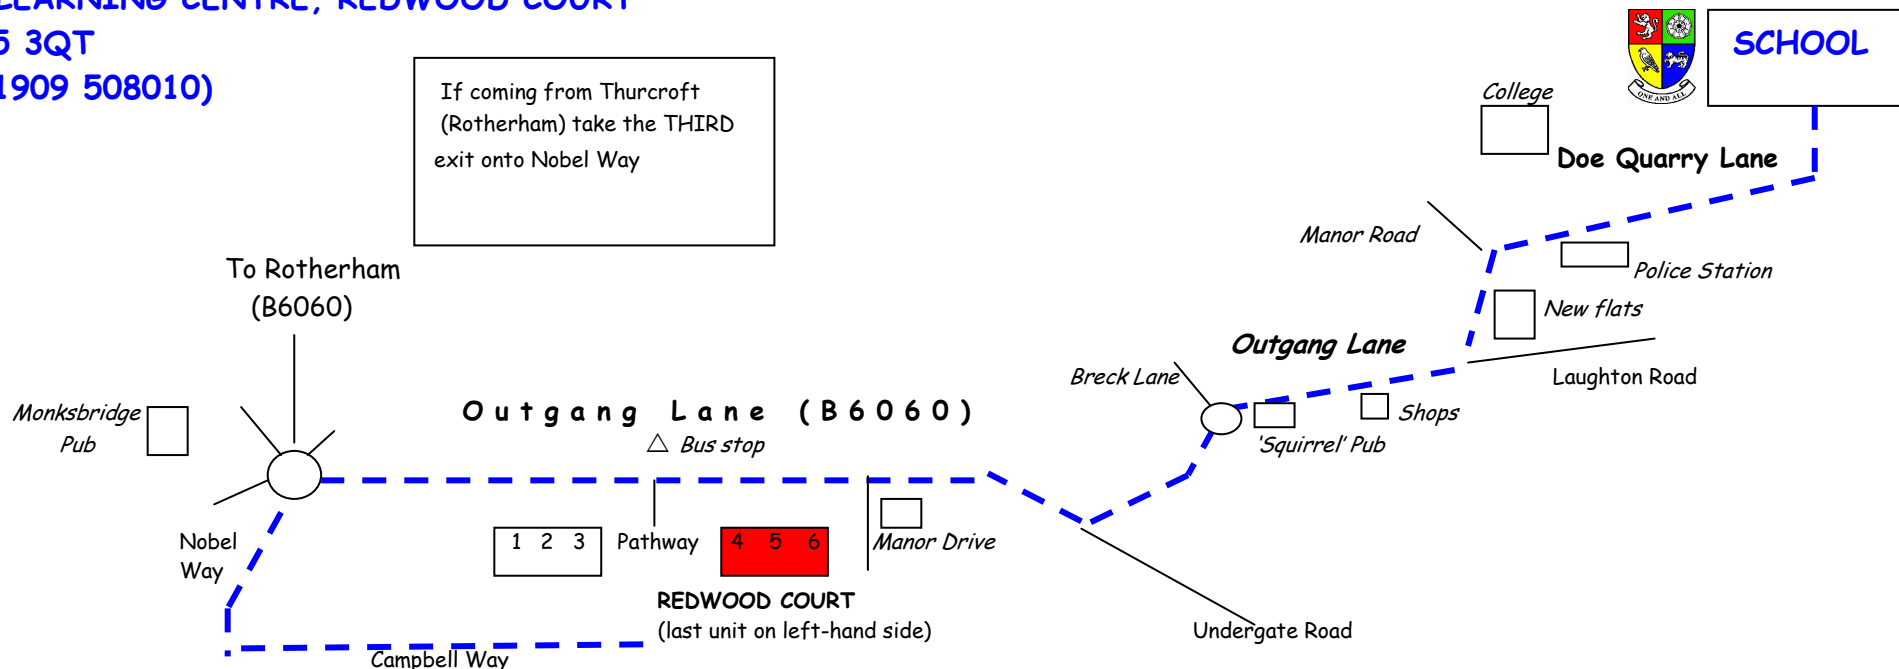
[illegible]LEARNING CENTRE, REDWOOD COURT
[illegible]5 3QT
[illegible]1909 508010)

If coming from Thurcroft (Rotherham) take the THIRD exit onto Nobel Way

SCHOOL

ONE AND ALL

College

Doe Quarry Lane

Manor Road

Police Station

New flats

Outgang Lane

To Rotherham (B6060)

Breck Lane

Laughton Road

Monksbridge Pub

Outgang Lane (B6060)

Shops

Bus stop

'Squirrel' Pub

Nobel Way

1 2 3

Pathway

4 5 6

Manor Drive

REDWOOD COURT
(last unit on left-hand side)

Undergate Road

Campbell Way